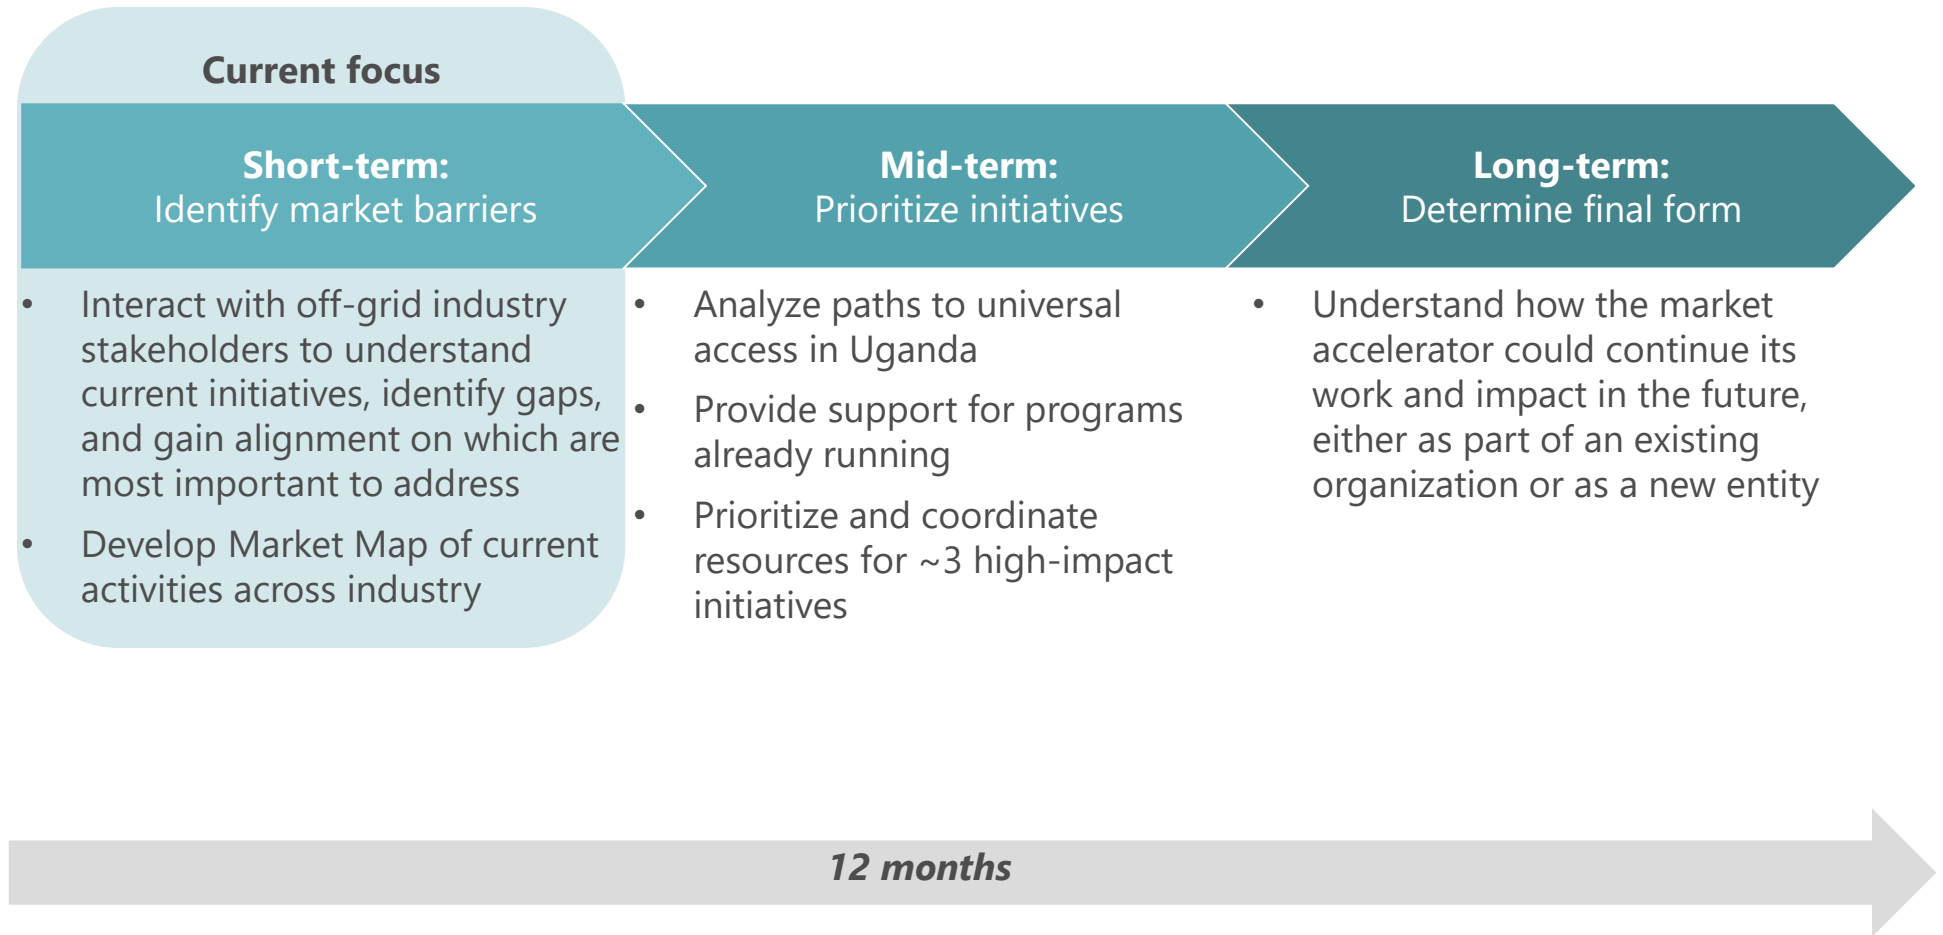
Current focus

Short-term:
Identify market barriers

- Interact with off-grid industry stakeholders to understand current initiatives, identify gaps, and gain alignment on which are most important to address
- Develop Market Map of current activities across industry

Mid-term:
Prioritize initiatives

- Analyze paths to universal access in Uganda
- Provide support for programs already running
- Prioritize and coordinate resources for ~3 high-impact initiatives

Long-term:
Determine final form

- Understand how the market accelerator could continue its work and impact in the future, either as part of an existing organization or as a new entity

12 months